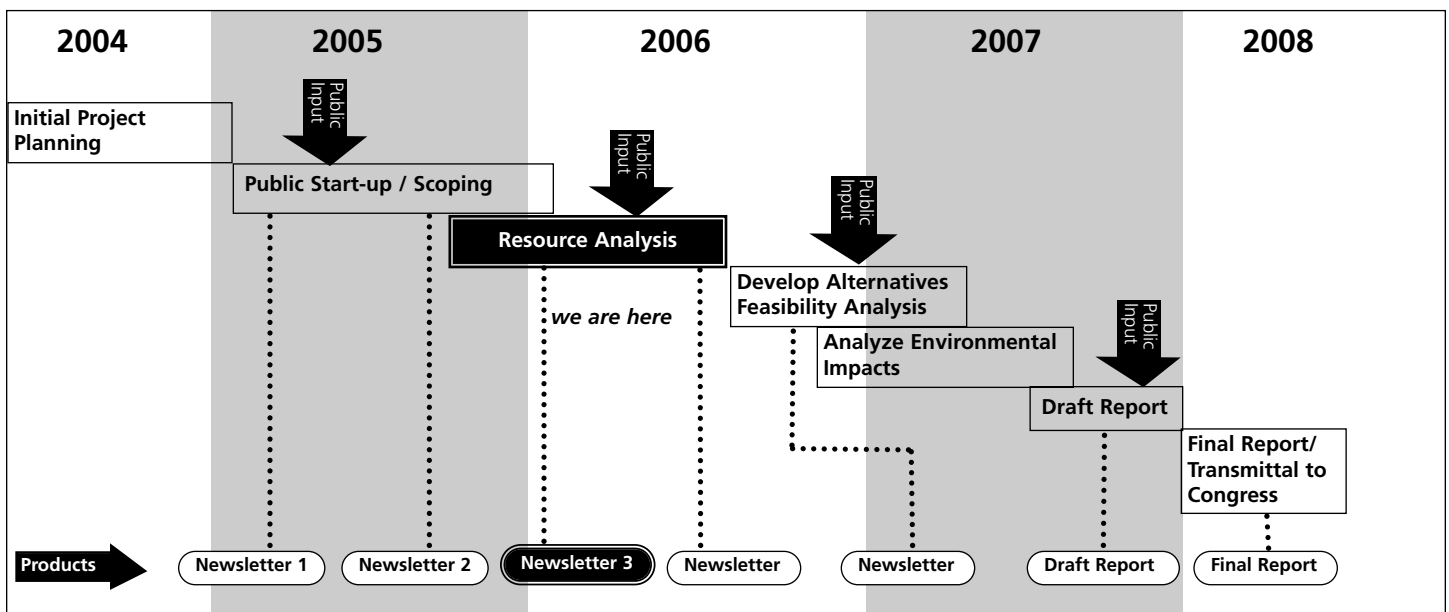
2004
2005
2006
2007
2008

Public Input

Initial Project Planning

Public Input

Public Start-up / Scoping

Public Input

Resource Analysis

we are here

Develop Alternatives Feasibility Analysis

Public Input

Analyze Environmental Impacts

Draft Report

Final Report/ Transmittal to Congress

Products
Newsletter 1
Newsletter 2
Newsletter 3
Newsletter
Newsletter
Draft Report
Final Report